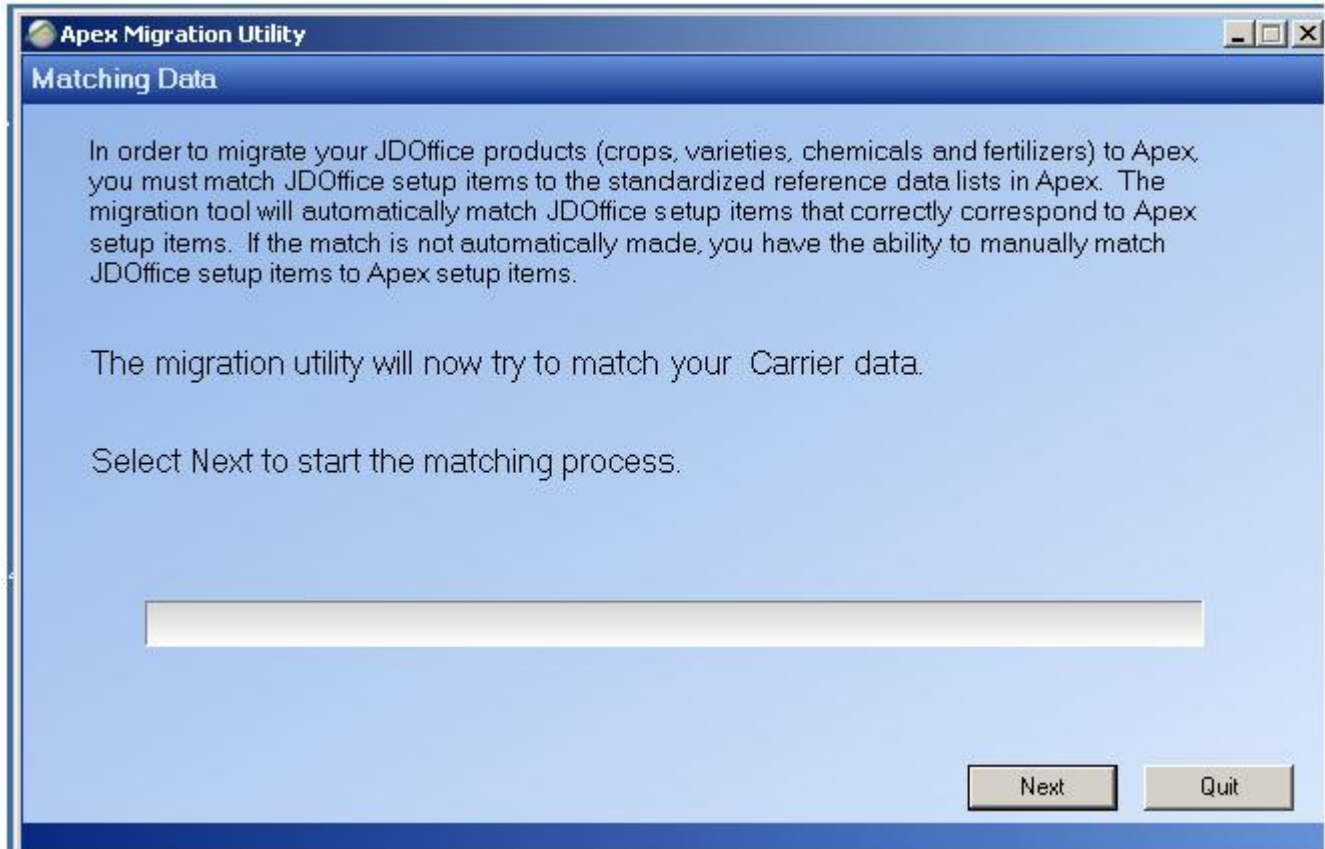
Apex Migration Utility

Matching Data

In order to migrate your JDOffice products (crops, varieties, chemicals and fertilizers) to Apex, you must match JDOffice setup items to the standardized reference data lists in Apex. The migration tool will automatically match JDOffice setup items that correctly correspond to Apex setup items. If the match is not automatically made, you have the ability to manually match JDOffice setup items to Apex setup items.

The migration utility will now try to match your Carrier data.

Select Next to start the matching process.

Next

Quit